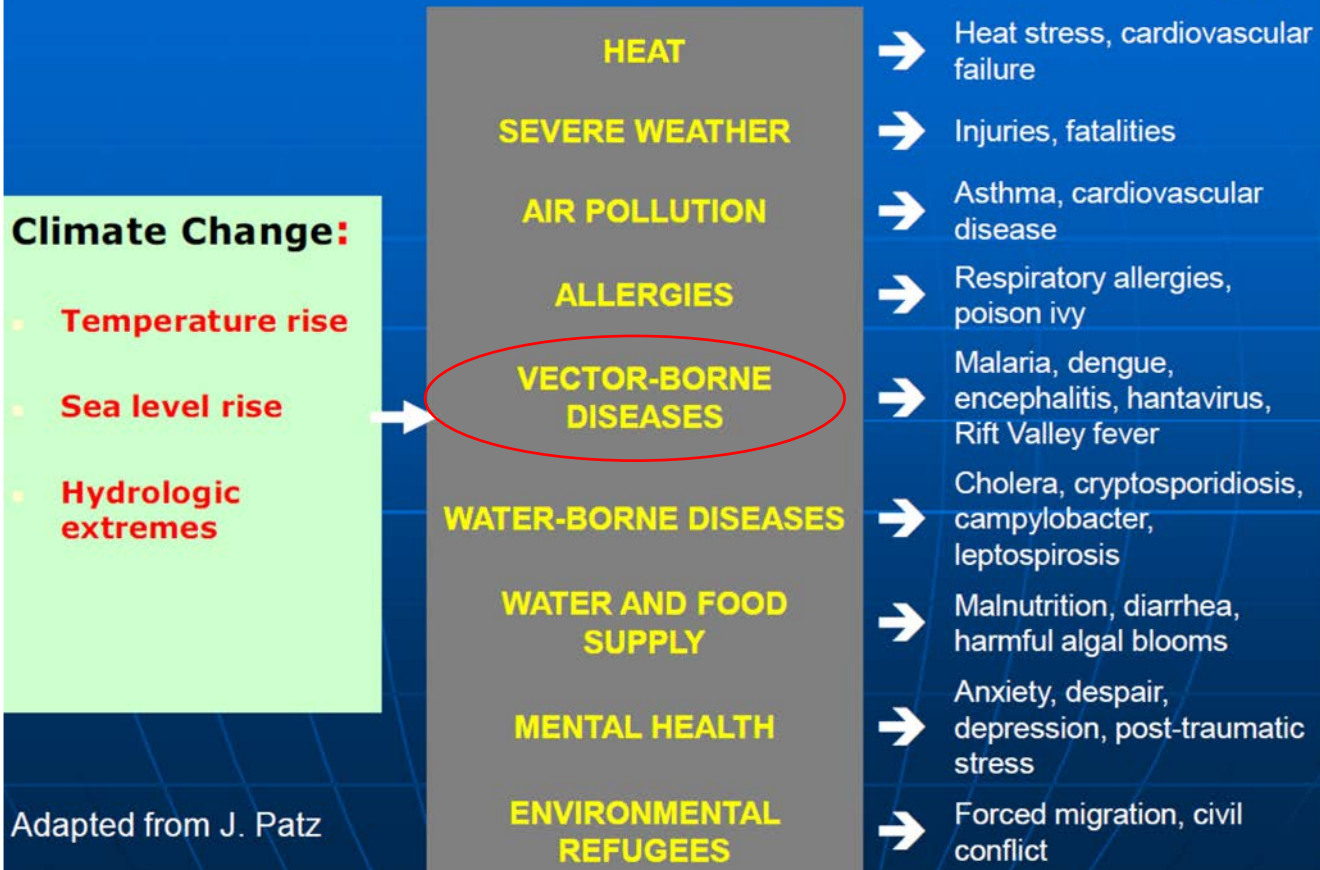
Climate Change:

Temperature rise

Sea level rise

Hydrologic extremes

Adapted from J. Patz

HEAT
Heat stress, cardiovascular failure

SEVERE WEATHER
Injuries, fatalities

AIR POLLUTION
Asthma, cardiovascular disease

ALLERGIES
Respiratory allergies, poison ivy

VECTOR-BORNE DISEASES
Malaria, dengue, encephalitis, hantavirus, Rift Valley fever

WATER-BORNE DISEASES
Cholera, cryptosporidiosis, campylobacter, leptospirosis

WATER AND FOOD SUPPLY
Malnutrition, diarrhea, harmful algal blooms

MENTAL HEALTH
Anxiety, despair, depression, post-traumatic stress

ENVIRONMENTAL REFUGEES
Forced migration, civil conflict